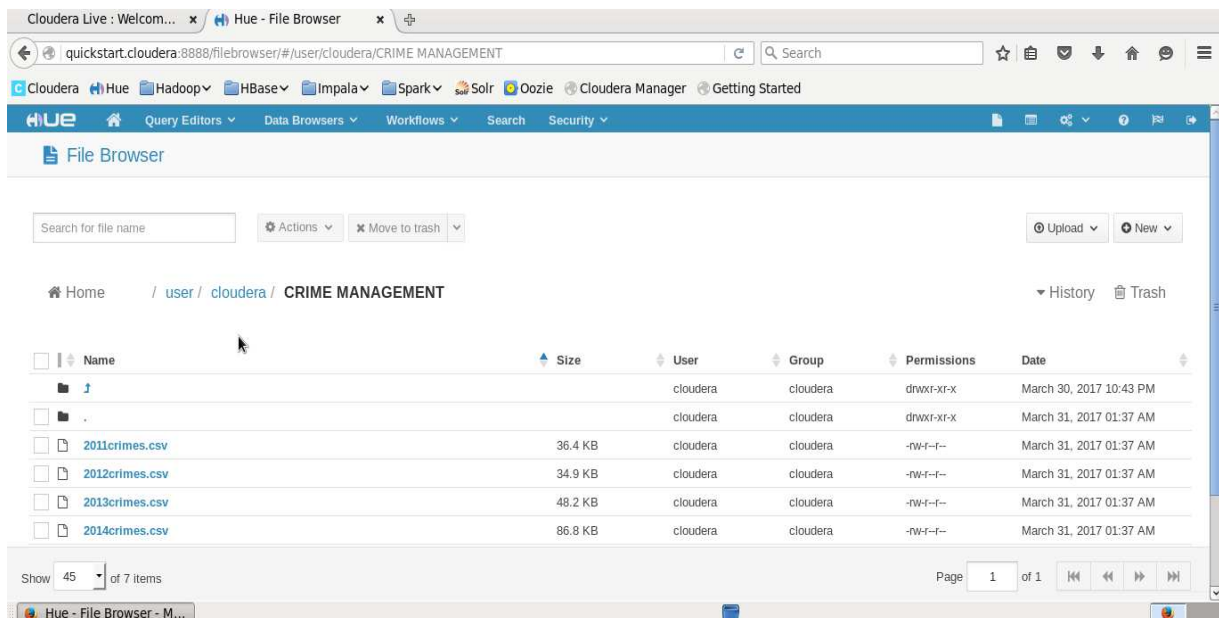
Cloudera Live : Welcom... × Hue - File Browser ×

quickstart.cloudera:8888/filebrowser/#/user/cloudera/CRIME MANAGEMENT

Search

Cloudera Hue Hadoop HBase Impala Spark Solr Oozie Cloudera Manager Getting Started

HUE Query Editors Data Browsers Workflows Search Security

File Browser

Search for file name

Actions Move to trash

Upload New

Home / user / cloudera / CRIME MANAGEMENT

History Trash

| Name | Size | User | Group | Permissions | Date |
|---|---|---|---|---|---|
| ↑ | | cloudera | cloudera | drwxr-xr-x | March 30, 2017 10:43 PM |
| . | | cloudera | cloudera | drwxr-xr-x | March 31, 2017 01:37 AM |
| 2011crimes.csv | 36.4 KB | cloudera | cloudera | -rw-r--r-- | March 31, 2017 01:37 AM |
| 2012crimes.csv | 34.9 KB | cloudera | cloudera | -rw-r--r-- | March 31, 2017 01:37 AM |
| 2013crimes.csv | 48.2 KB | cloudera | cloudera | -rw-r--r-- | March 31, 2017 01:37 AM |
| 2014crimes.csv | 86.8 KB | cloudera | cloudera | -rw-r--r-- | March 31, 2017 01:37 AM |

Show 45 of 7 items

Page 1 of 1

Hue - File Browser - M...